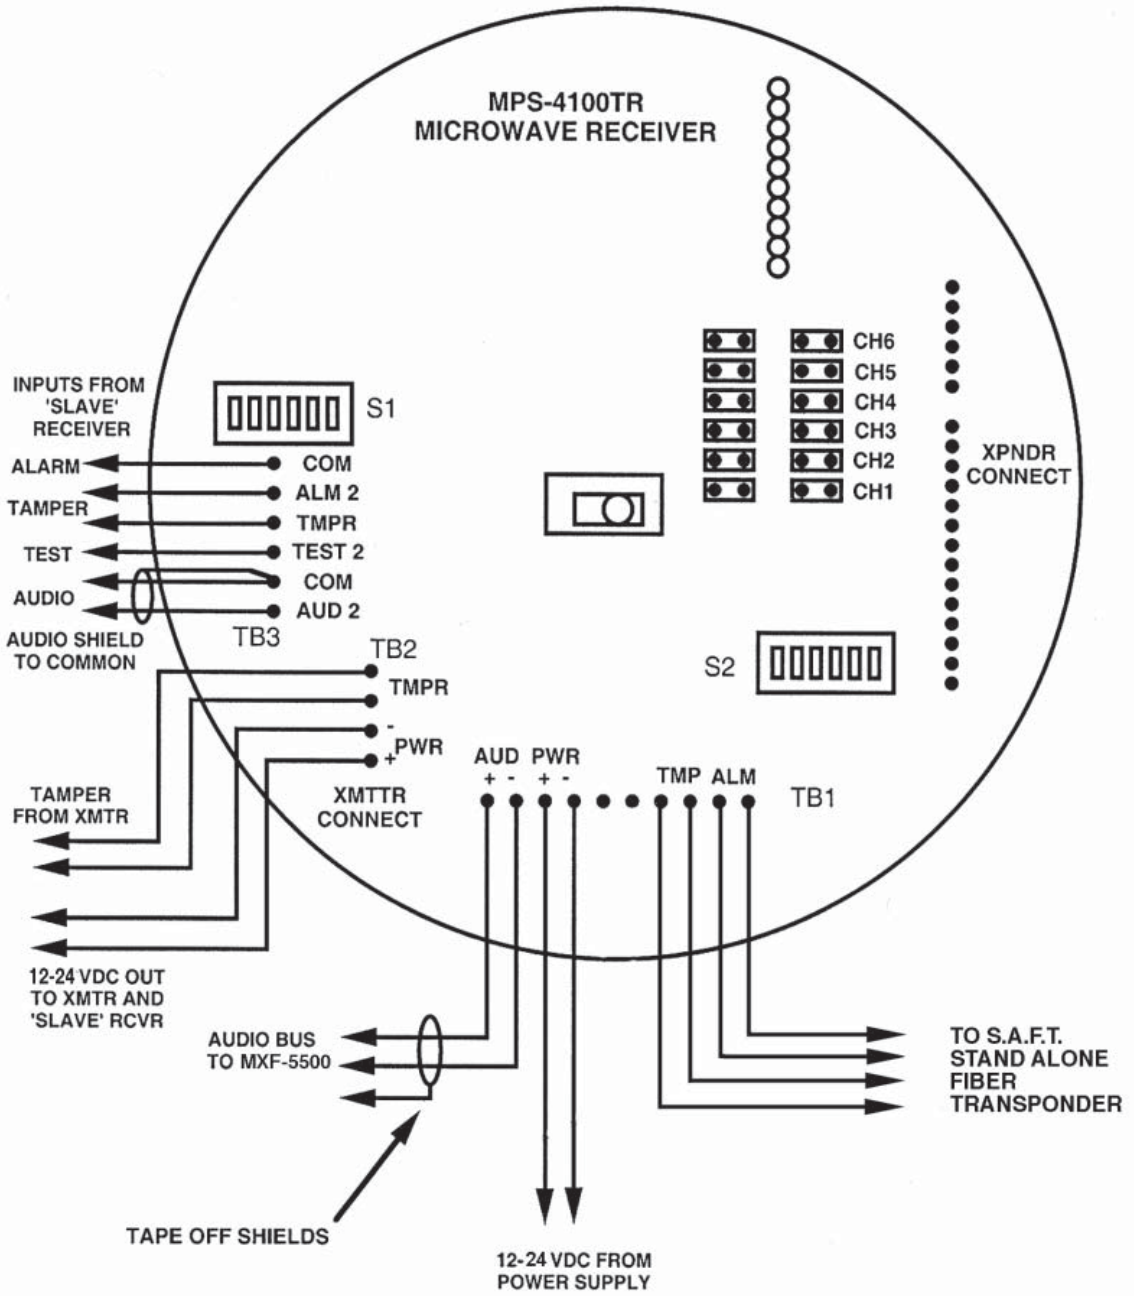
MPS-4100TR
MICROWAVE RECEIVER

CH6
CH5
CH4
CH3
CH2
CH1

XPNDR CONNECT

INPUTS FROM 'SLAVE' RECEIVER

S1

ALARM
TAMPER
TEST
AUDIO
AUDIO SHIELD TO COMMON

COM
ALM 2
TMPR
TEST 2
COM
AUD 2
TB3

TB2
TMPR
-
PWR
+

S2

TAMPER FROM XMTR

XMTTR CONNECT

12-24 VDC OUT TO XMTR AND 'SLAVE' RCVR

AUD
+ -
PWR
+ -
TMP
ALM
TB1

AUDIO BUS TO MXF-5500

TO S.A.F.T. STAND ALONE FIBER TRANSPONDER

TAPE OFF SHIELDS

12-24 VDC FROM POWER SUPPLY